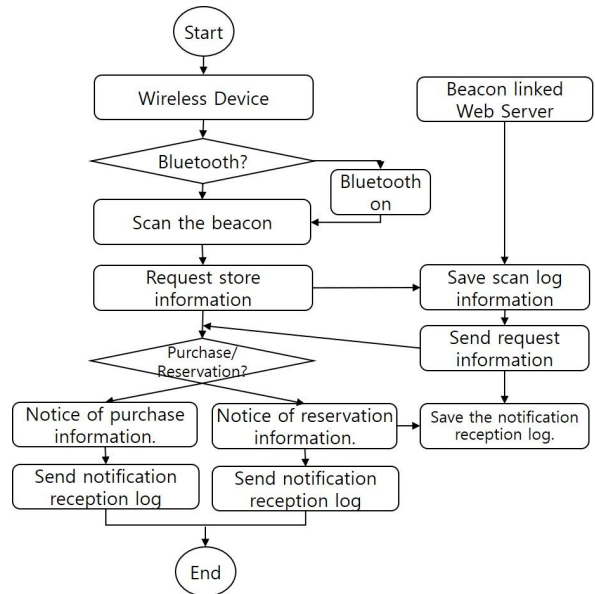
Start

Wireless Device

Bluetooth?

Bluetooth on

Scan the beacon

Request store information

Purchase/ Reservation?

Notice of purchase information.

Send notification reception log

Notice of reservation information.

Send notification reception log

End

Beacon linked Web Server

Save scan log information

Send request information

Save the notification reception log.